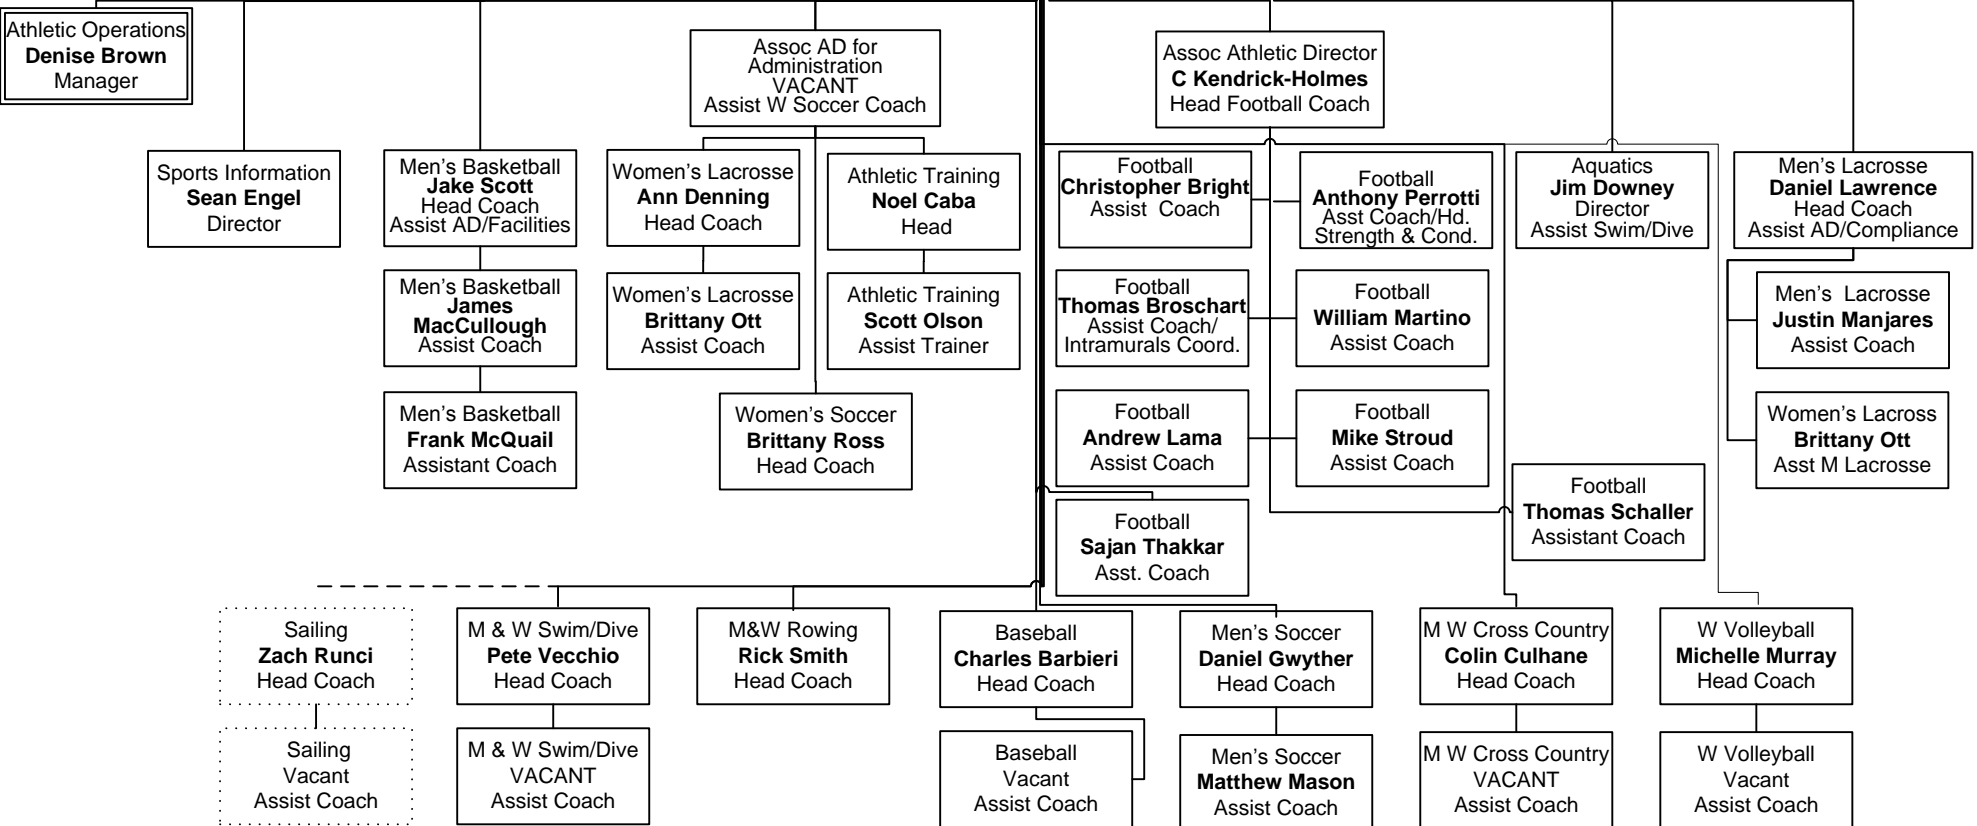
Athletic Operations
**Denise Brown**
Manager

Assoc AD for Administration
VACANT
Assist W Soccer Coach

Assoc Athletic Director
**C Kendrick-Holmes**
Head Football Coach

Sports Information
**Sean Engel**
Director

Men's Basketball
**Jake Scott**
Head Coach
Assist AD/Facilities

Men's Basketball
**James MacCullough**
Assist Coach

Men's Basketball
**Frank McQuail**
Assistant Coach

Women's Lacrosse
**Ann Denning**
Head Coach

Women's Lacrosse
**Brittany Ott**
Assist Coach

Athletic Training
**Noel Caba**
Head

Athletic Training
**Scott Olson**
Assist Trainer

Women's Soccer
**Brittany Ross**
Head Coach

Football
**Christopher Bright**
Assist Coach

Football
**Anthony Perrotti**
Asst Coach/Hd. Strength & Cond.

Football
**Thomas Broschart**
Assist Coach/ Intramurals Coord.

Football
**William Martino**
Assist Coach

Football
**Andrew Lama**
Assist Coach

Football
**Mike Stroud**
Assist Coach

Football
**Sajan Thakkar**
Asst. Coach

Aquatics
**Jim Downey**
Director
Assist Swim/Dive

Football
**Thomas Schaller**
Assistant Coach

Men's Lacrosse
**Daniel Lawrence**
Head Coach
Assist AD/Compliance

Men's Lacrosse
**Justin Manjares**
Assist Coach

Women's Lacross
**Brittany Ott**
Asst M Lacrosse

Sailing
**Zach Runci**
Head Coach

Sailing
Vacant
Assist Coach

M & W Swim/Dive
**Pete Vecchio**
Head Coach

M & W Swim/Dive
VACANT
Assist Coach

M&W Rowing
**Rick Smith**
Head Coach

Baseball
**Charles Barbieri**
Head Coach

Baseball
Vacant
Assist Coach

Men's Soccer
**Daniel Gwyther**
Head Coach

Men's Soccer
**Matthew Mason**
Assist Coach

M W Cross Country
**Colin Culhane**
Head Coach

M W Cross Country
VACANT
Assist Coach

W Volleyball
**Michelle Murray**
Head Coach

W Volleyball
Vacant
Assist Coach